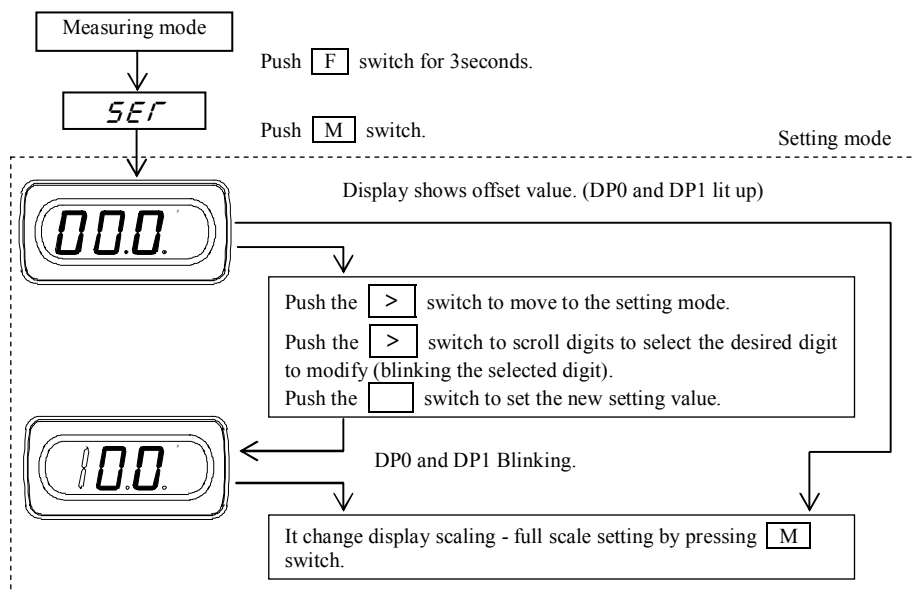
Measuring mode

Push F switch for 3seconds.

SEr

Push M switch.

Setting mode

Display shows offset value. (DP0 and DP1 lit up)

00.0.

Push the > switch to move to the setting mode.
Push the > switch to scroll digits to select the desired digit to modify (blinking the selected digit).
Push the switch to set the new setting value.

10.0.

DP0 and DP1 Blinking.

It change display scaling - full scale setting by pressing M switch.